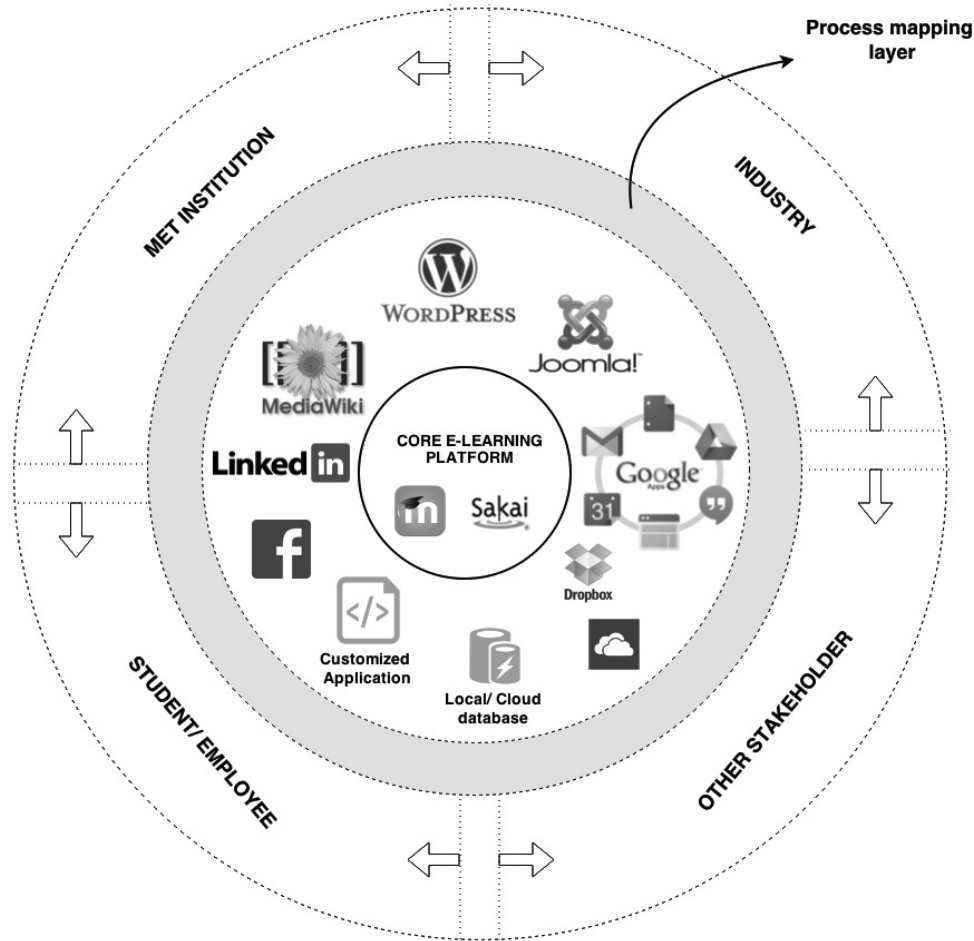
Process mapping layer

MET INSTITUTION

INDUSTRY

WordPress

Joomla!

MediaWiki

CORE E-LEARNING PLATFORM

Sakai

Linked in

Google Apps

31

f

Dropbox

</>

Customized Application

Local/ Cloud database

STUDENT/ EMPLOYEE

OTHER STAKEHOLDER